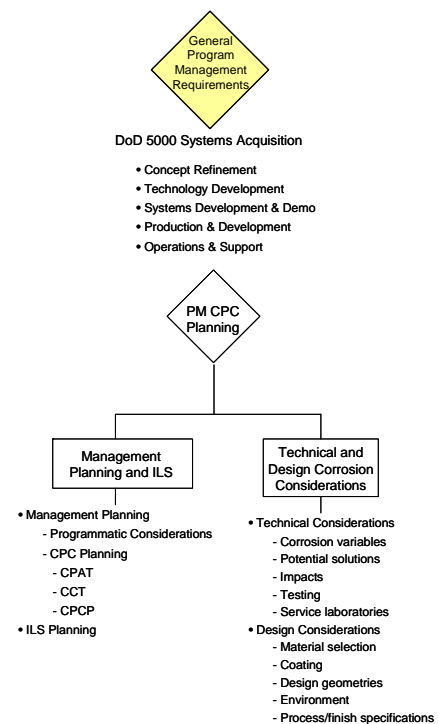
General Program Management Requirements

DoD 5000 Systems Acquisition

• Concept Refinement
• Technology Development
• Systems Development & Demo
• Production & Development
• Operations & Support

PM CPC Planning

Management Planning and ILS

• Management Planning
- Programmatic Considerations
- CPC Planning
- CPAT
- CCT
- CPCP
• ILS Planning

Technical and Design Corrosion Considerations

• Technical Considerations
- Corrosion variables
- Potential solutions
- Impacts
- Testing
- Service laboratories
• Design Considerations
- Material selection
- Coating
- Design geometries
- Environment
- Process/finish specifications